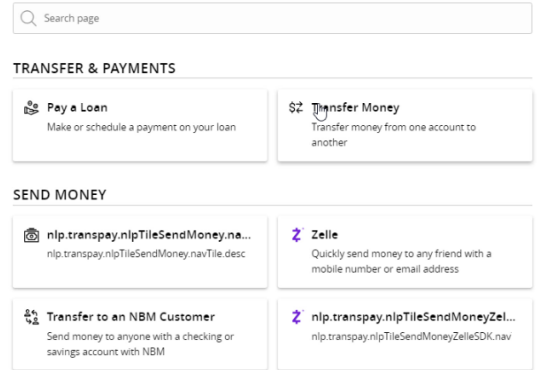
Search page

TRANSFER & PAYMENTS

Pay a Loan
Make or schedule a payment on your loan

Transfer Money
Transfer money from one account to another

SEND MONEY

nlp.transpay.nlpTileSendMoney.na...
nlp.transpay.nlpTileSendMoney.navTile.desc

Zelle
Quickly send money to any friend with a mobile number or email address

Transfer to an NBM Customer
Send money to anyone with a checking or savings account with NBM

nlp.transpay.nlpTileSendMoneyZel...
nlp.transpay.nlpTileSendMoneyZelleSDK.nav